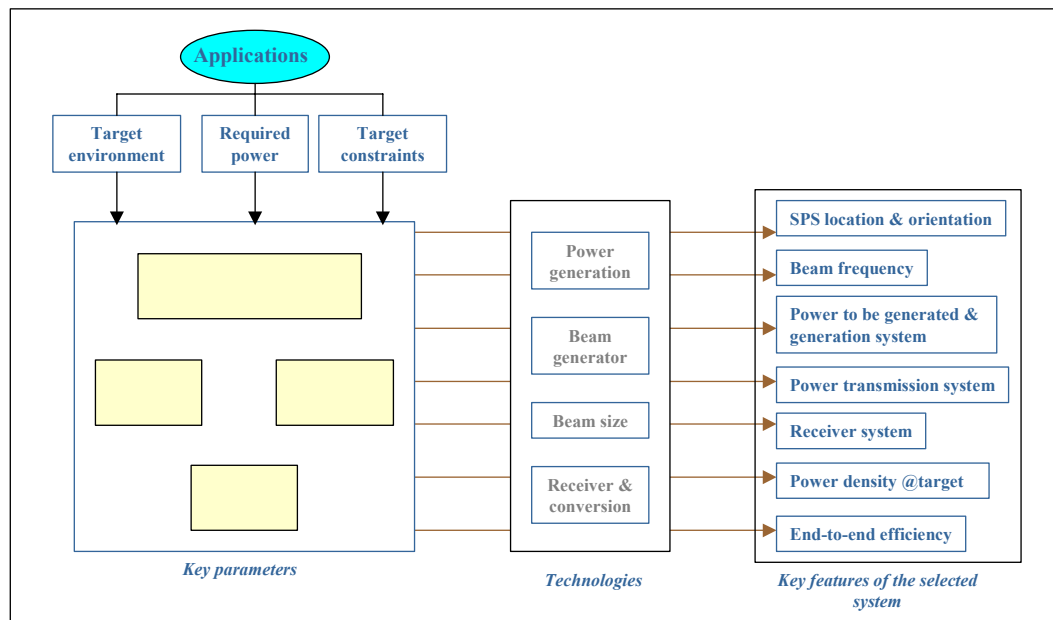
Applications

Target environment

Required power

Target constraints

Power generation

Beam generator

Beam size

Receiver & conversion

SPS location & orientation

Beam frequency

Power to be generated & generation system

Power transmission system

Receiver system

Power density @target

End-to-end efficiency

Key parameters

Technologies

Key features of the selected system